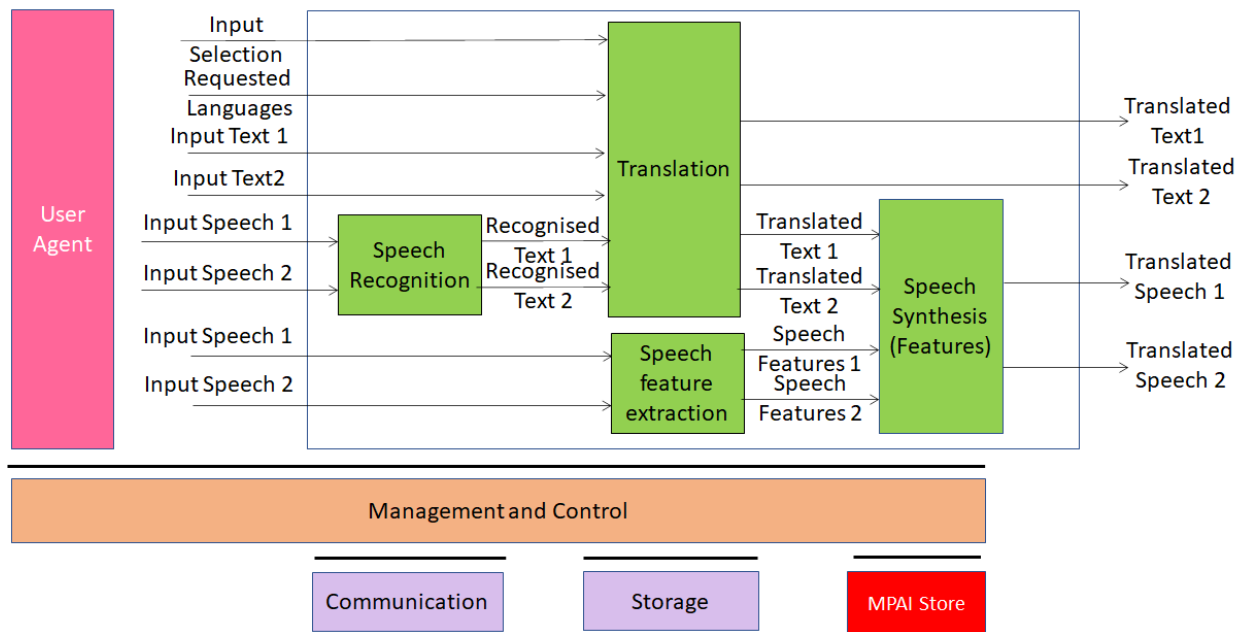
User Agent

Input Selection

Requested Languages

Input Text 1

Input Text2

Input Speech 1

Input Speech 2

Input Speech 1

Input Speech 2

Speech Recognition

Recognised Text 1

Recognised Text 2

Translation

Speech feature extraction

Translated Text 1

Translated Text 2

Speech Features 1

Speech Features 2

Speech Synthesis (Features)

Translated Text1

Translated Text 2

Translated Speech 1

Translated Speech 2

Management and Control

Communication

Storage

MPAI Store